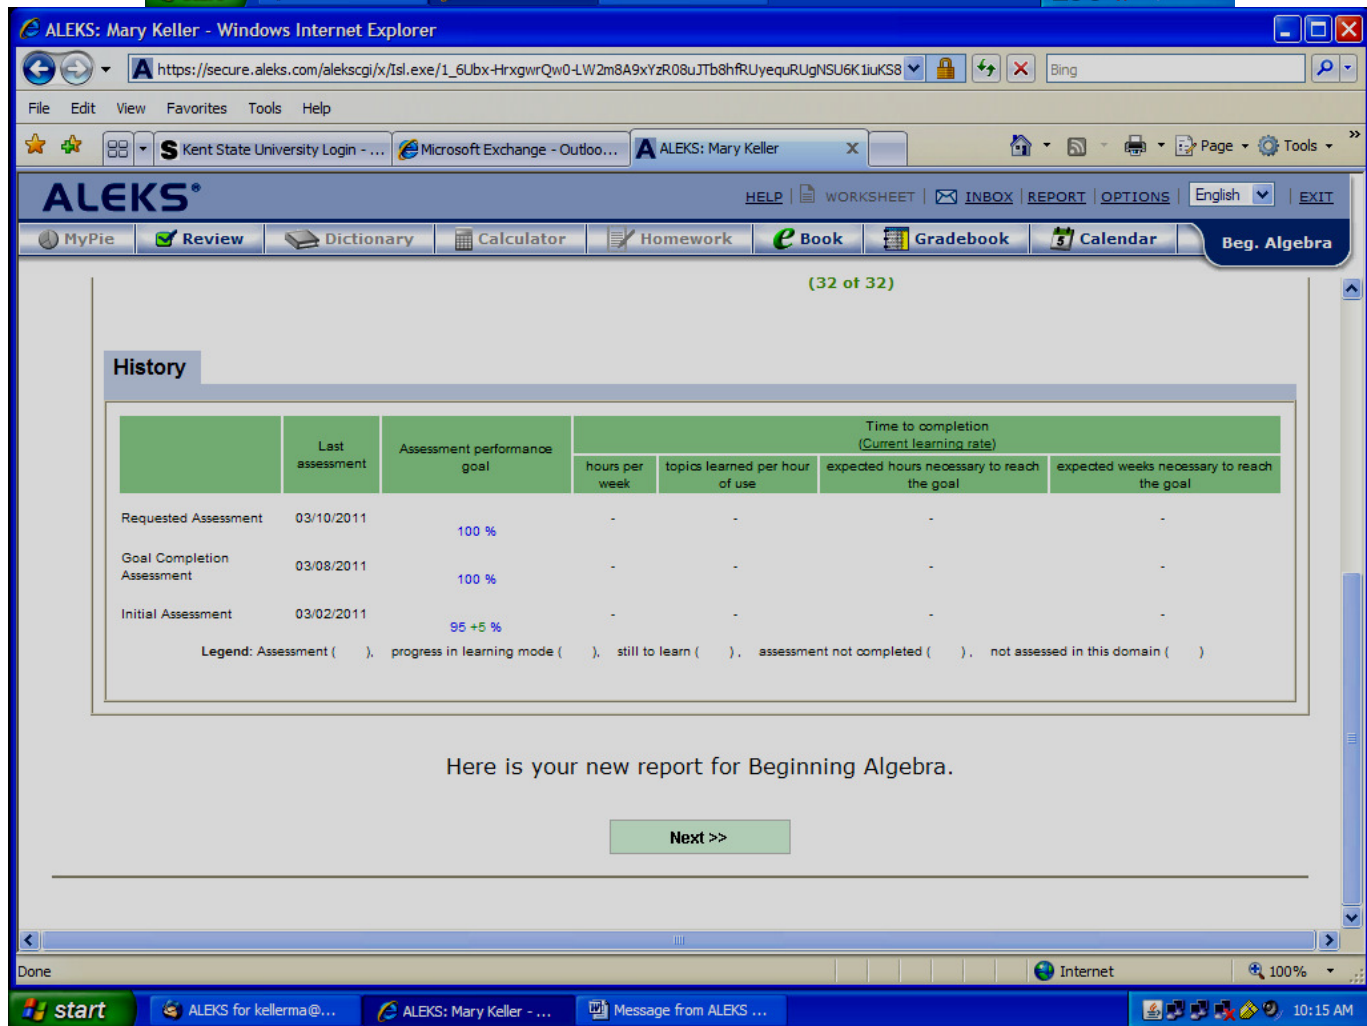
ALEKS: Mary Keller - Windows Internet Explorer

https://secure.aleks.com/alekscgi/x/Isl.exe/1_6Ubx-HrxgwrQw0-LW2m8A9xYzR08uJTb8hfRUyequRUgNSU6K1iuKS8

Bing

File Edit View Favorites Tools Help

Kent State University Login - ... Microsoft Exchange - Outloo... ALEKS: Mary Keller

Page Tools

ALEKS

HELP | WORKSHEET | INBOX | REPORT | OPTIONS | English | EXIT

MyPie Review Dictionary Calculator Homework Book Gradebook Calendar Beg. Algebra

(32 of 32)

History

| | Last assessment | Assessment performance goal | Time to completion (Current learning rate) hours per week | topics learned per hour of use | expected hours necessary to reach the goal | expected weeks necessary to reach the goal |
|---|---|---|---|---|---|---|
| Requested Assessment | 03/10/2011 | 100 % | - | - | - | - |
| Goal Completion Assessment | 03/08/2011 | 100 % | - | - | - | - |
| Initial Assessment | 03/02/2011 | 95 +5 % | - | - | - | - |

Legend: Assessment ( ), progress in learning mode ( ), still to learn ( ), assessment not completed ( ), not assessed in this domain ( )

Here is your new report for Beginning Algebra.

Next >>

Done Internet 100%

start ALEKS for kellerma@... ALEKS: Mary Keller - ... Message from ALEKS ... 10:15 AM